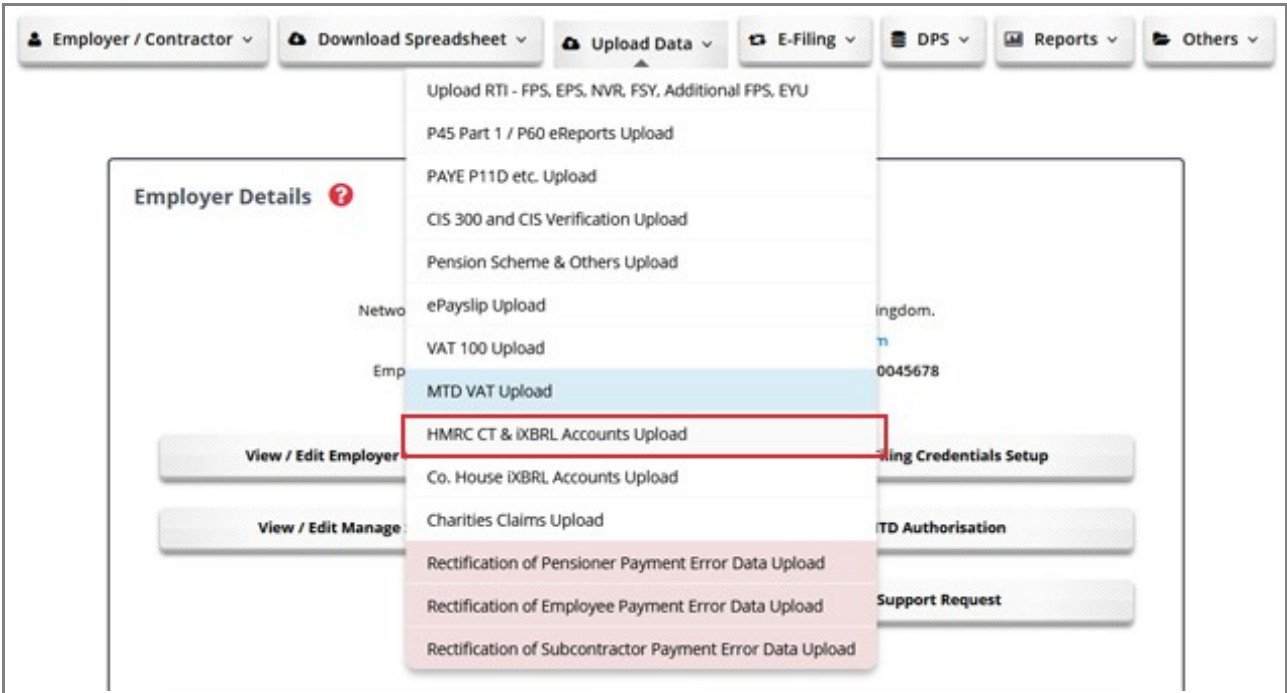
Employer / Contractor ˅ Download Spreadsheet ˅ Upload Data ˅ E-Filing ˅ DPS ˅ Reports ˅ Others ˅

Upload RTI - FPS, EPS, NVR, FSY, Additional FPS, EYU
P45 Part 1 / P60 eReports Upload
PAYE P11D etc. Upload
CIS 300 and CIS Verification Upload
Pension Scheme & Others Upload
ePayslip Upload
VAT 100 Upload
MTD VAT Upload
HMRC CT & iXBRL Accounts Upload
Co. House iXBRL Accounts Upload
Charities Claims Upload
Rectification of Pensioner Payment Error Data Upload
Rectification of Employee Payment Error Data Upload
Rectification of Subcontractor Payment Error Data Upload

Employer Details

Netwo ingdom.
n
Emp 0045678

View / Edit Employer ling Credentials Setup

View / Edit Manage TD Authorisation

Support Request